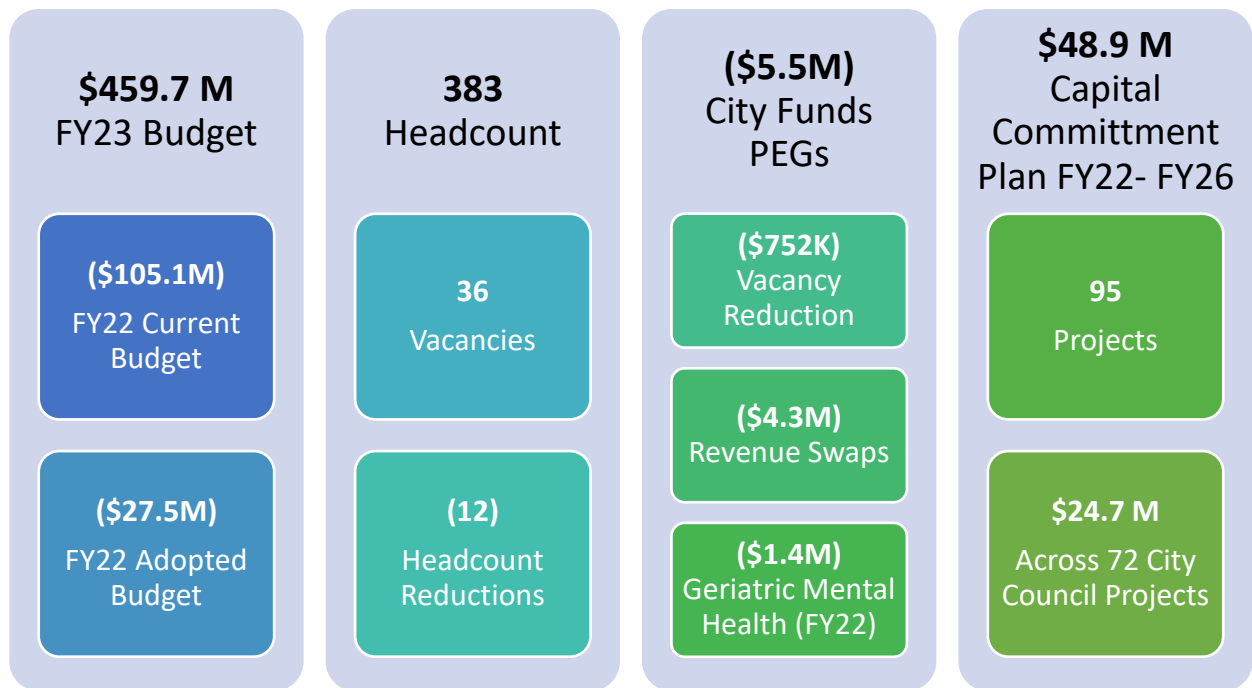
$459.7 M
FY23 Budget

($105.1M)
FY22 Current Budget

($27.5M)
FY22 Adopted Budget

383
Headcount

36
Vacancies

(12)
Headcount Reductions

($5.5M)
City Funds PEGs

($752K)
Vacancy Reduction

($4.3M)
Revenue Swaps

($1.4M)
Geriatric Mental Health (FY22)

$48.9 M
Capital Committment Plan FY22- FY26

95
Projects

$24.7 M
Across 72 City Council Projects